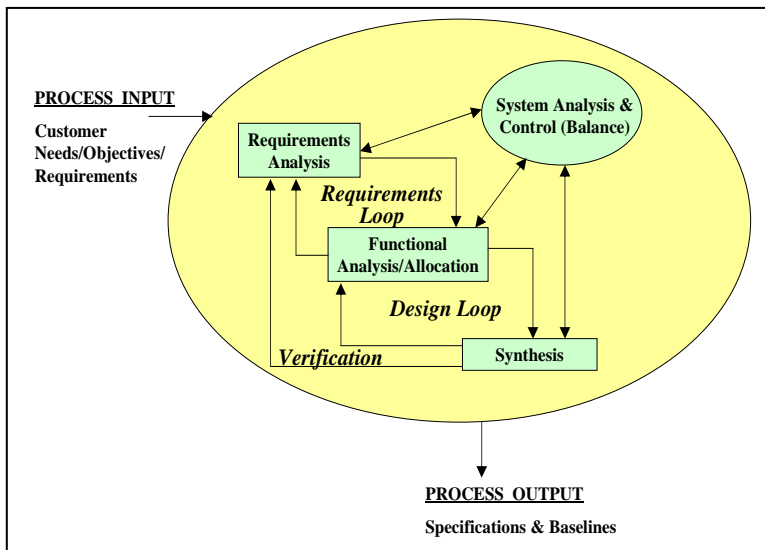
PROCESS INPUT

Customer Needs/Objectives/ Requirements

Requirements Analysis

System Analysis & Control (Balance)

Requirements Loop

Functional Analysis/Allocation

Design Loop

Verification

Synthesis

PROCESS OUTPUT

Specifications & Baselines